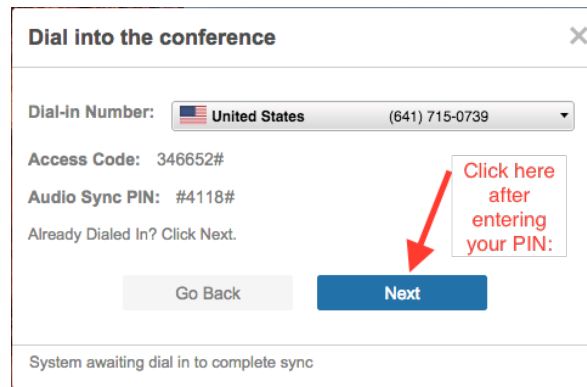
Dial into the conference

Dial-in Number: United States (641) 715-0739

Access Code: 346652#

Audio Sync PIN: #4118#

Already Dialed In? Click Next.

Click here after entering your PIN:

Go Back

Next

System awaiting dial in to complete sync